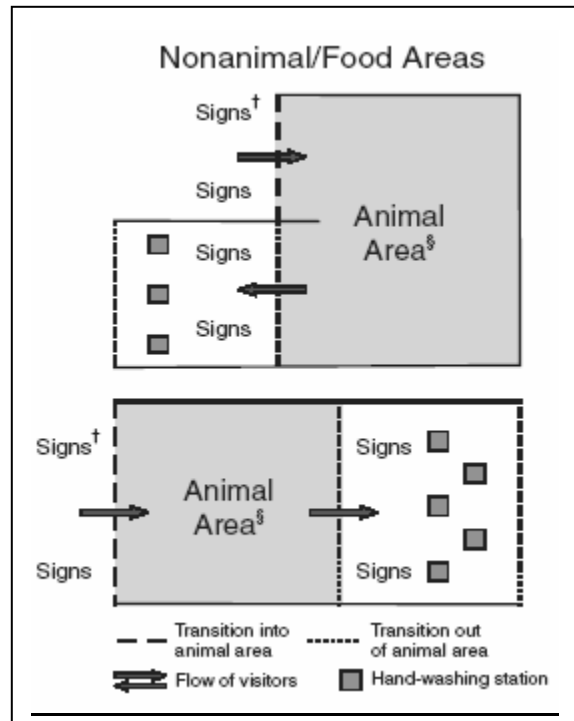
Nonanimal/Food Areas

Signs$^{\dagger}$

Signs

Animal Area$^{\S}$

Signs

Signs

Signs$^{\dagger}$

Animal Area$^{\S}$

Signs

Signs

Signs

Transition into animal area

Transition out of animal area

Flow of visitors

Hand-washing station